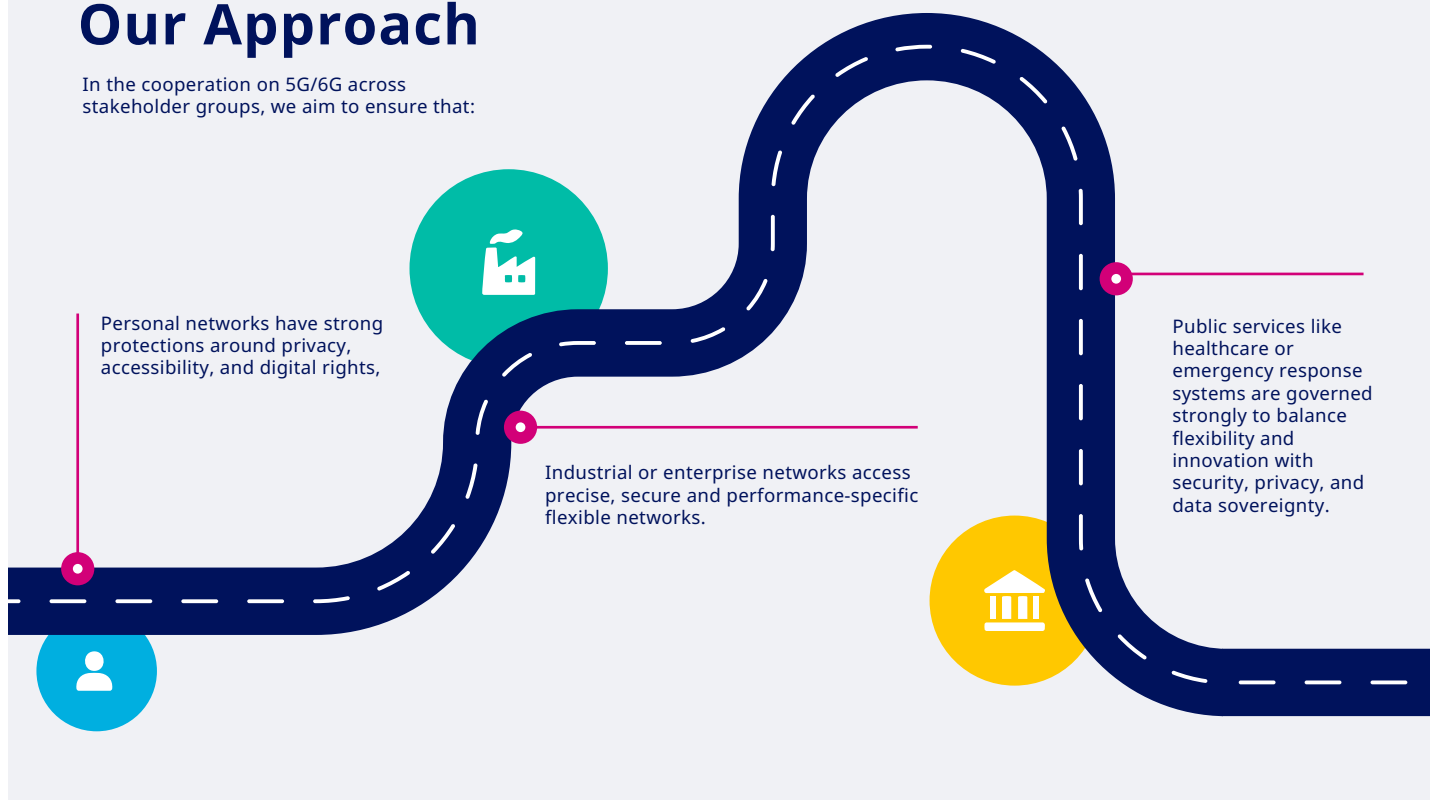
Our Approach

In the cooperation on 5G/6G across stakeholder groups, we aim to ensure that:

Personal networks have strong protections around privacy, accessibility, and digital rights,

Industrial or enterprise networks access precise, secure and performance-specific flexible networks.

Public services like healthcare or emergency response systems are governed strongly to balance flexibility and innovation with security, privacy, and data sovereignty.